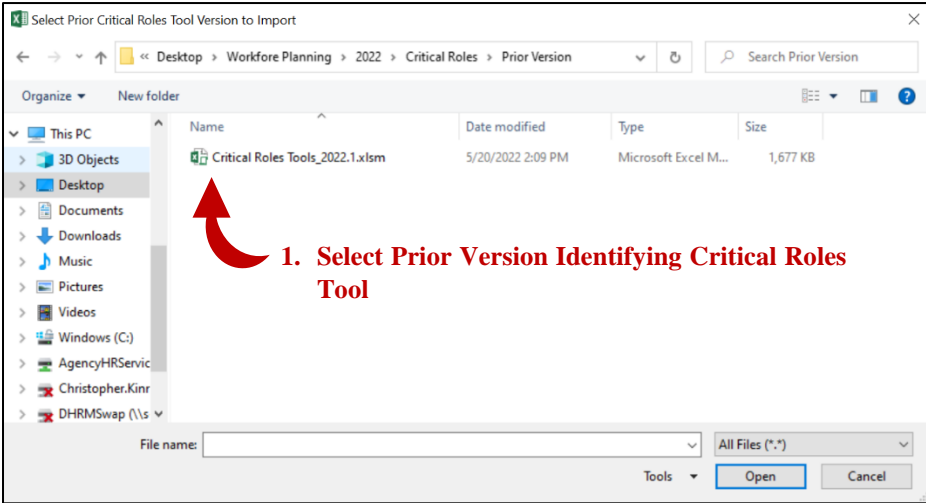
Select Prior Critical Roles Tool Version to Import

« Desktop › Workfore Planning › 2022 › Critical Roles › Prior Version

Search Prior Version

Organize ▾ New folder

This PC
3D Objects
Desktop
Documents
Downloads
Music
Pictures
Videos
Windows (C:)
AgencyHRServic
Christopher.Kinr
DHRMSwap (\\s

| Name | Date modified | Type | Size |
|---|---|---|---|
| Critical Roles Tools_2022.1.xlsm | 5/20/2022 2:09 PM | Microsoft Excel M... | 1,677 KB |

1. Select Prior Version Identifying Critical Roles Tool

File name:
All Files (*.*)
Tools ▾
Open
Cancel